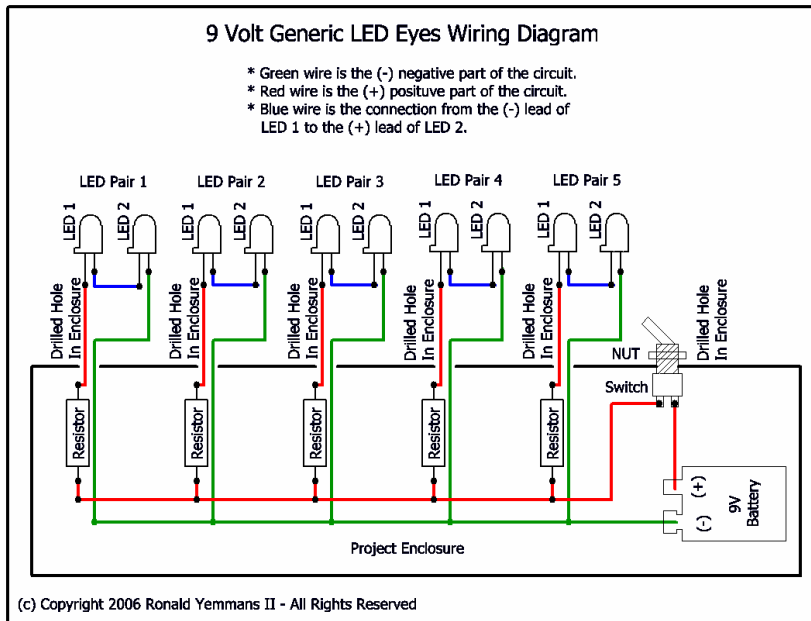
9 Volt Generic LED Eyes Wiring Diagram

* Green wire is the (-) negative part of the circuit.
* Red wire is the (+) posituve part of the circuit.
* Blue wire is the connection from the (-) lead of LED 1 to the (+) lead of LED 2.

LED Pair 1
LED 1
LED 2
Drilled Hole In Enclosure
Resistor

LED Pair 2
LED 1
LED 2
Drilled Hole In Enclosure
Resistor

LED Pair 3
LED 1
LED 2
Drilled Hole In Enclosure
Resistor

LED Pair 4
LED 1
LED 2
Drilled Hole In Enclosure
Resistor

LED Pair 5
LED 1
LED 2
Drilled Hole In Enclosure
Resistor

Drilled Hole In Enclosure
NUT
Switch
(+)
(-)
9V Battery

Project Enclosure

(c) Copyright 2006 Ronald Yemmans II - All Rights Reserved